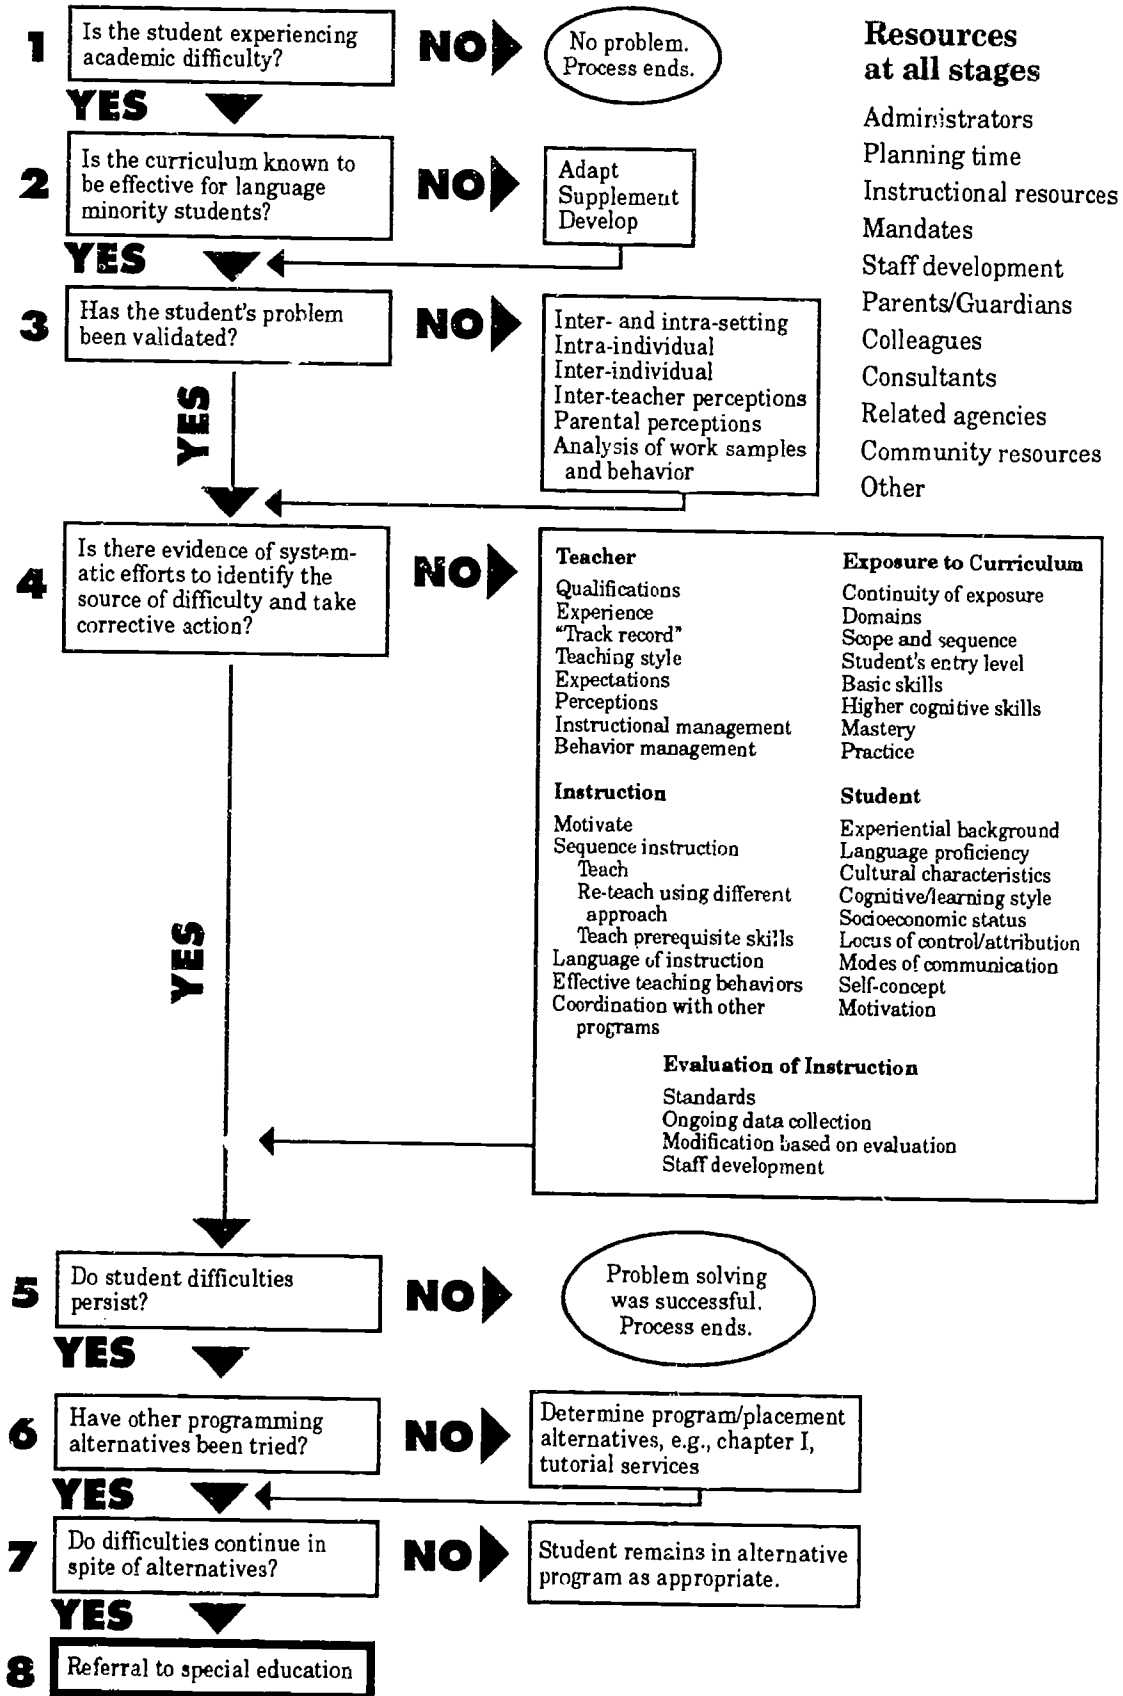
1 Is the student experiencing academic difficulty?

NO

No problem. Process ends.

YES

2 Is the curriculum known to be effective for language minority students?

NO

Adapt
Supplement
Develop

YES

3 Has the student's problem been validated?

NO

Inter- and intra-setting
Intra-individual
Inter-individual
Inter-teacher perceptions
Parental perceptions
Analysis of work samples and behavior

YES

4 Is there evidence of systematic efforts to identify the source of difficulty and take corrective action?

NO

Teacher
Qualifications
Experience
"Track record"
Teaching style
Expectations
Perceptions
Instructional management
Behavior management

Exposure to Curriculum
Continuity of exposure
Domains
Scope and sequence
Student's entry level
Basic skills
Higher cognitive skills
Mastery
Practice

Instruction
Motivate
Sequence instruction
Teach
Re-teach using different approach
Teach prerequisite skills
Language of instruction
Effective teaching behaviors
Coordination with other programs

Student
Experiential background
Language proficiency
Cultural characteristics
Cognitive/learning style
Socioeconomic status
Locus of control/attribution
Modes of communication
Self-concept
Motivation

Evaluation of Instruction
Standards
Ongoing data collection
Modification based on evaluation
Staff development

YES

5 Do student difficulties persist?

NO

Problem solving was successful. Process ends.

YES

6 Have other programming alternatives been tried?

NO

Determine program/placement alternatives, e.g., chapter I, tutorial services

YES

7 Do difficulties continue in spite of alternatives?

NO

Student remains in alternative program as appropriate.

YES

8 Referral to special education

Resources at all stages
Administrators
Planning time
Instructional resources
Mandates
Staff development
Parents/Guardians
Colleagues
Consultants
Related agencies
Community resources
Other